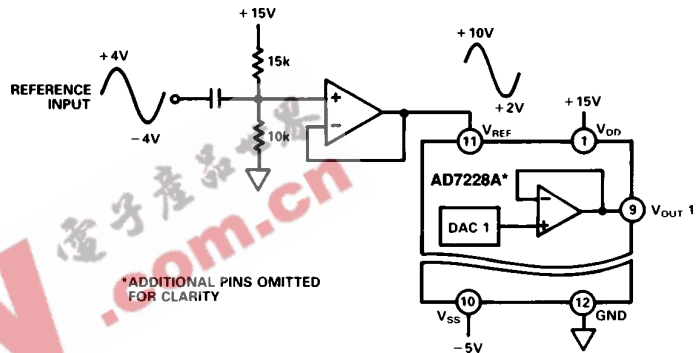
+ 15V

+ 4V

REFERENCE INPUT

- 4V

15k

10k

+ 10V

+ 2V

11 $V_{REF}$

+ 15V

1 $V_{DD}$

AD7228A*

DAC 1

9 $V_{OUT}$ 1

*ADDITIONAL PINS OMITTED FOR CLARITY

10 $V_{SS}$

- 5V

12 GND

電子產品世界

.com.cn